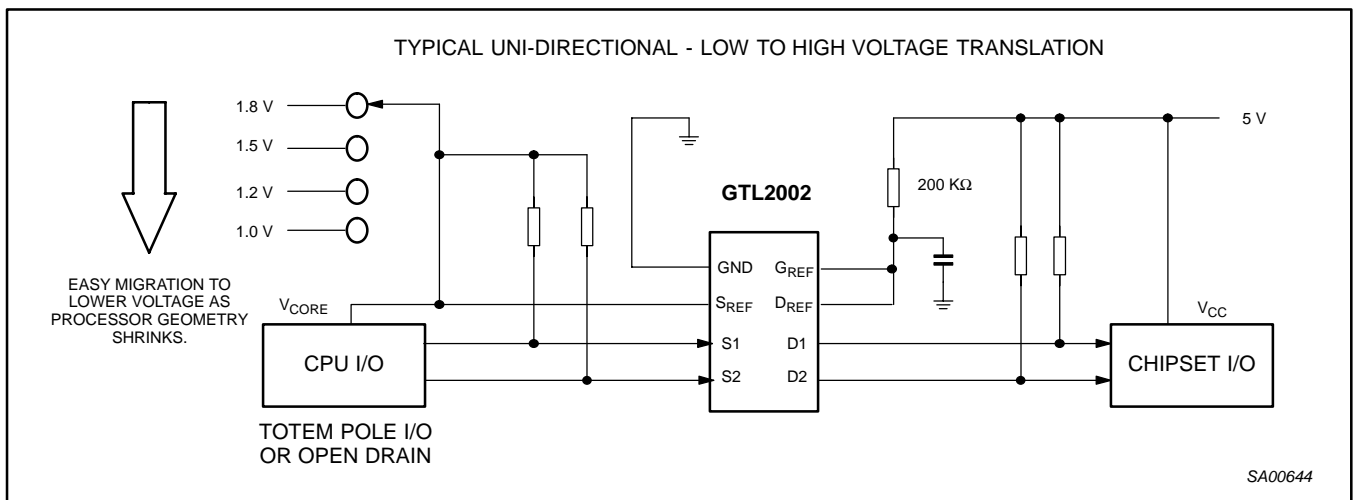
TYPICAL UNI-DIRECTIONAL - LOW TO HIGH VOLTAGE TRANSLATION

1.8 V
1.5 V
1.2 V
1.0 V

EASY MIGRATION TO LOWER VOLTAGE AS PROCESSOR GEOMETRY SHRINKS.

$V_{CORE}$

CPU I/O

TOTEM POLE I/O OR OPEN DRAIN

GTL2002

GND
$G_{REF}$
$S_{REF}$
$D_{REF}$
S1
D1
S2
D2

200 KΩ

5 V

$V_{CC}$

CHIPSET I/O

SA00644